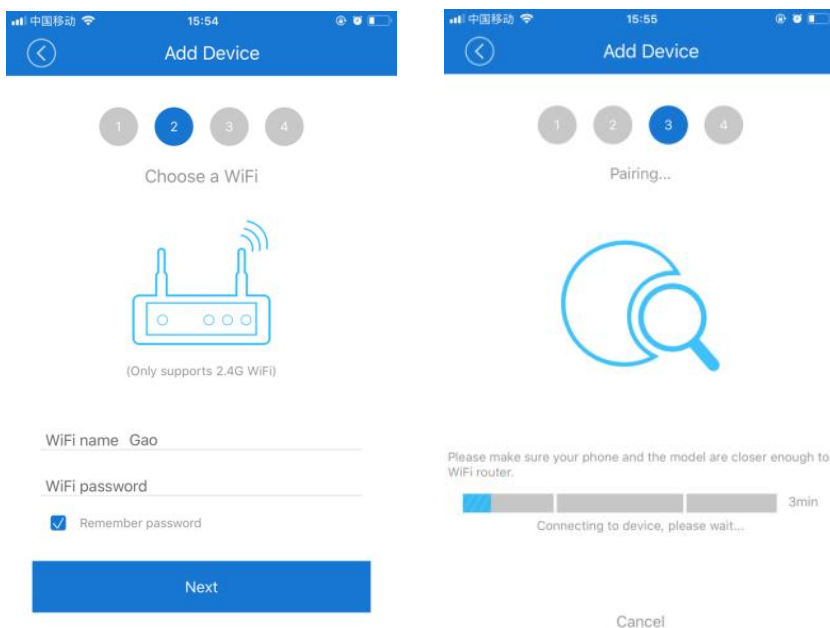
中国移动 15:54

Add Device

1 2 3 4

Choose a WiFi

(Only supports 2.4G WiFi)

WiFi name Gao

WiFi password

Remember password

Next

中国移动 15:55

Add Device

1 2 3 4

Pairing...

Please make sure your phone and the model are closer enough to WiFi router.

3min

Connecting to device, please wait...

Cancel